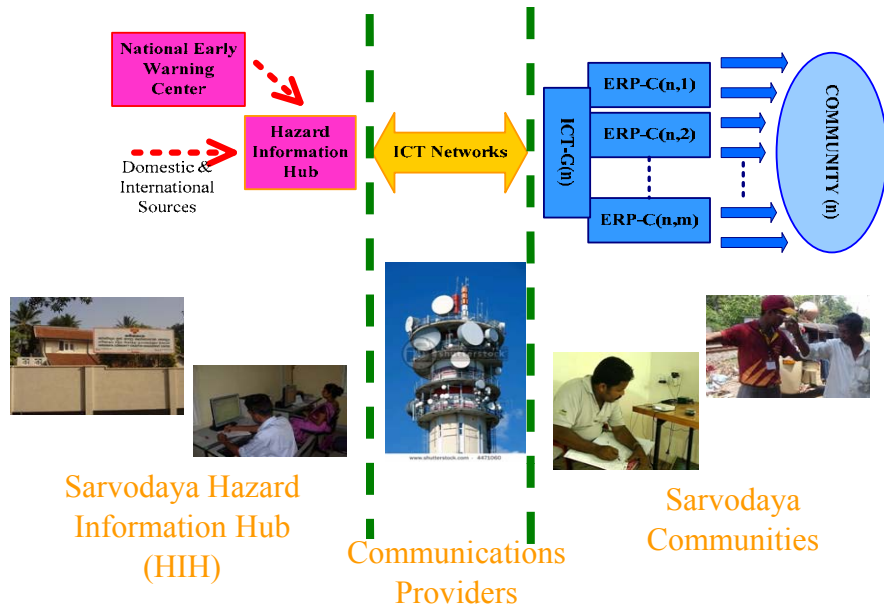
National Early Warning Center

Domestic & International Sources

Hazard Information Hub

ICT Networks

ICT-G(n)

ERP-C(n,1)

ERP-C(n,2)

ERP-C(n,m)

COMMUNITY (n)

shutterstock

www.shutterstock.com · 4471060

Sarvodaya Hazard Information Hub (HIH)

Communications Providers

Sarvodaya Communities